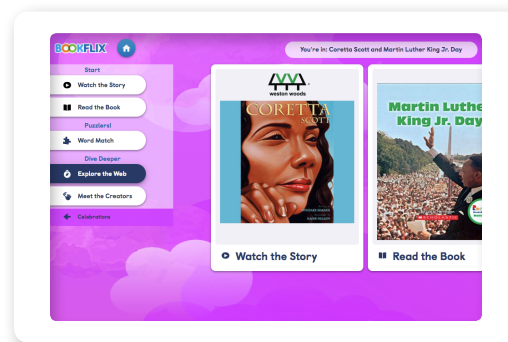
BOOKFLIX

You're in: Coretta Scott and Martin Luther King Jr. Day

Start

Watch the Story

Read the Book

Puzzlers!

Word Match

Dive Deeper

Explore the Web

Meet the Creators

Celebrations

weston woods

CORETTA SCOTT

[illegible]

Watch the Story

Martin Luthe King Jr. Day

Read the Book